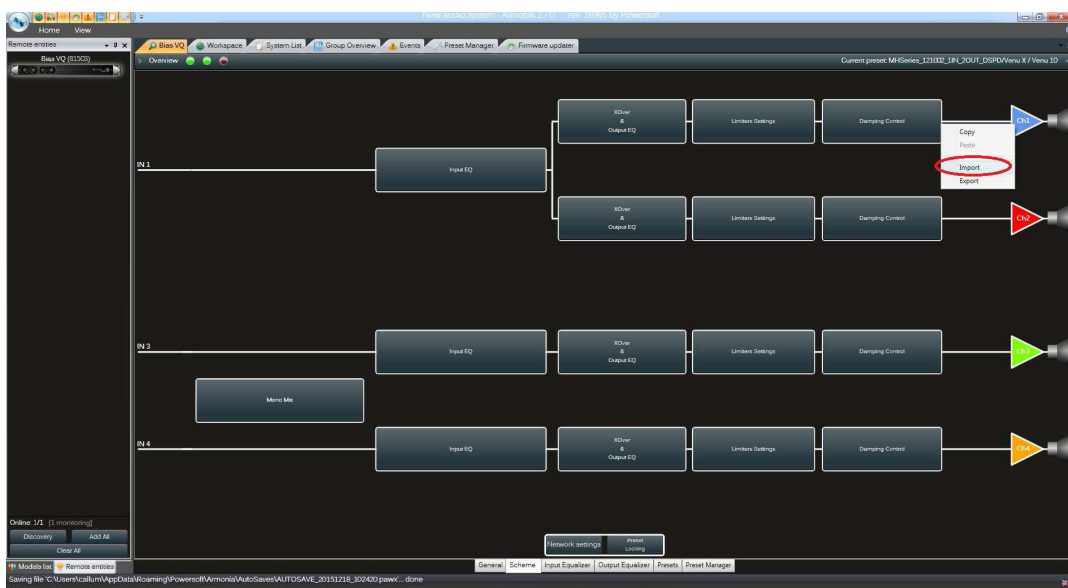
New audio system - Armonia 2.7.0 rev. 10905 by Powersoft

Home View

Remote entities

Bias VQ (81503)

Bias VQ

Workspace

System List

Group Overview

Events

Preset Manager

Firmware updater

Overview

Current preset: MHSeries_121002_1IN_2OUT_DSPD/Venu X / Venu 10

IN 1

Input EQ

XOver
&
Output EQ

Limiters Settings

Damping Control

Ch1

Copy

Paste

Import

Export

XOver
&
Output EQ

Limiters Settings

Damping Control

Ch2

IN 3

Input EQ

XOver
&
Output EQ

Limiters Settings

Damping Control

Ch3

Mono Mix

IN 4

Input EQ

XOver
&
Output EQ

Limiters Settings

Damping Control

Ch4

Online: 1/1 [1 monitoring]

Discovery

Add All

Clear All

Network settings

Preset Locking

Models list

Remote entities

General

Scheme

Input Equalizer

Output Equalizer

Presets

Preset Manager

Saving file 'C:\Users\callum\AppData\Roaming\Powersoft\Armonia\AutoSaves\AUTOSAVE_20151218_102420.pawx'... done